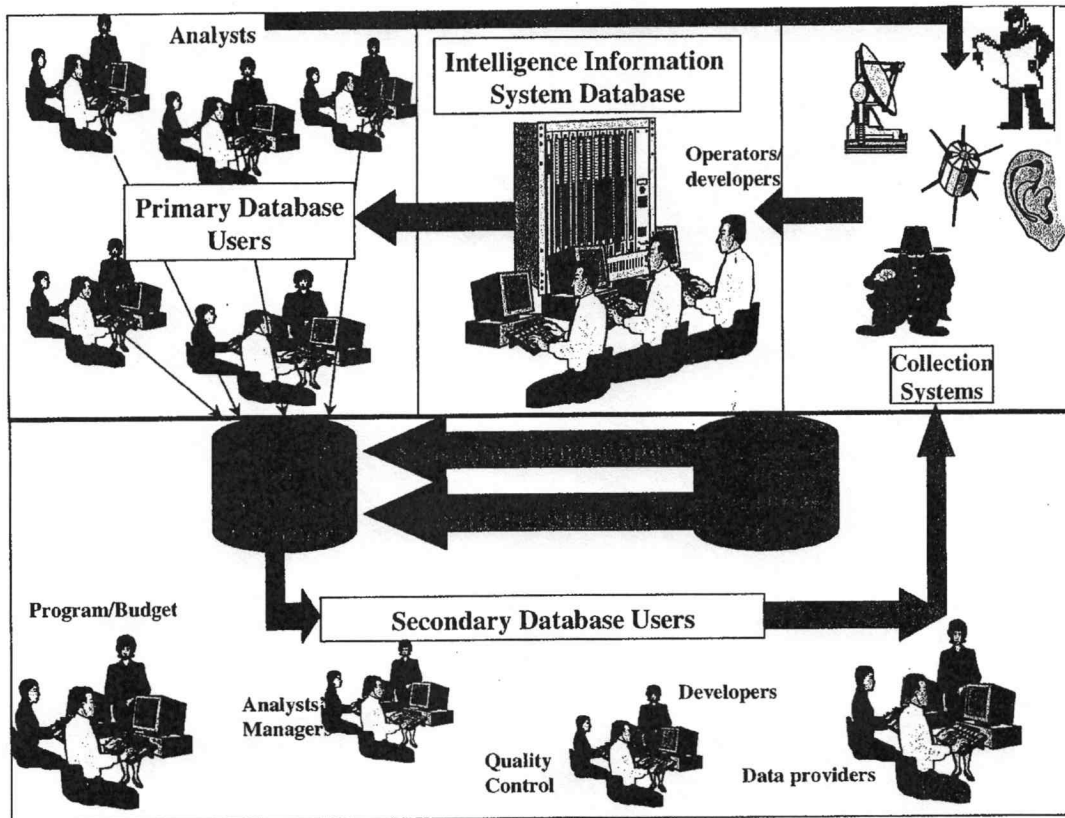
Analysts

Intelligence Information System Database

Operators/ developers

Primary Database Users

Collection Systems

Program/Budget

Secondary Database Users

Analysts Managers

Developers

Quality Control

Data providers